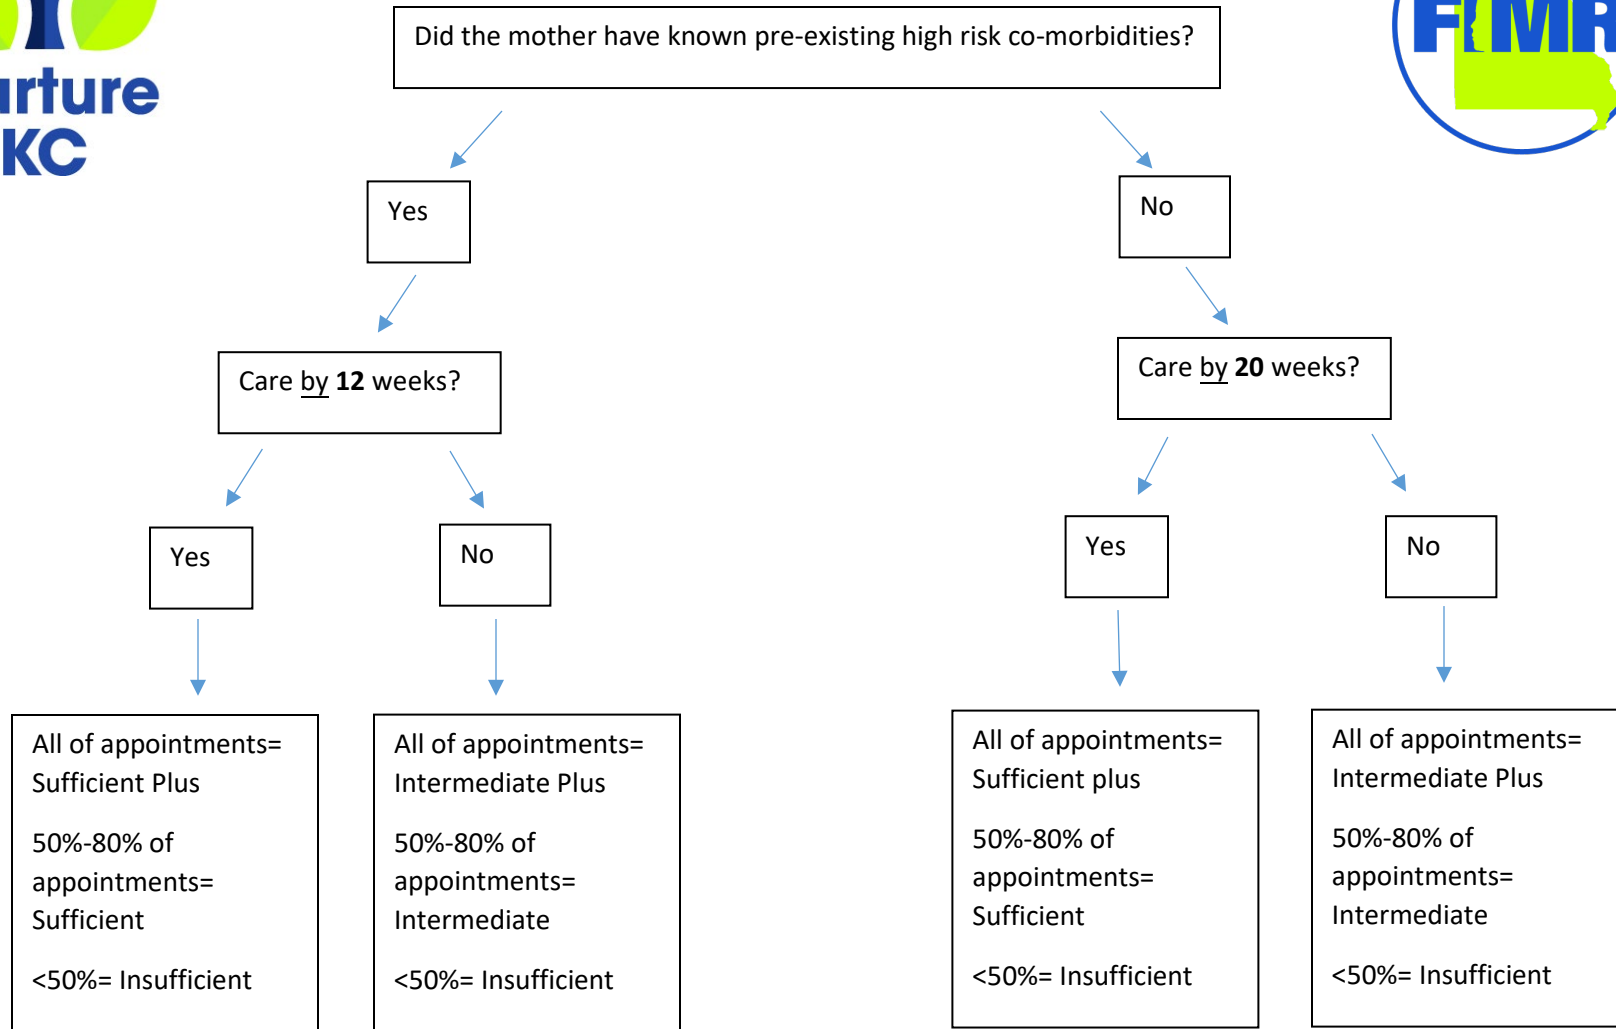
ırture
KC

FIMR

Did the mother have known pre-existing high risk co-morbidities?

Yes

No

Care by **12** weeks?

Care by **20** weeks?

Yes

No

Yes

No

All of appointments= Sufficient Plus

50%-80% of appointments= Sufficient

<50%= Insufficient

All of appointments= Intermediate Plus

50%-80% of appointments= Intermediate

<50%= Insufficient

All of appointments= Sufficient plus

50%-80% of appointments= Sufficient

<50%= Insufficient

All of appointments= Intermediate Plus

50%-80% of appointments= Intermediate

<50%= Insufficient